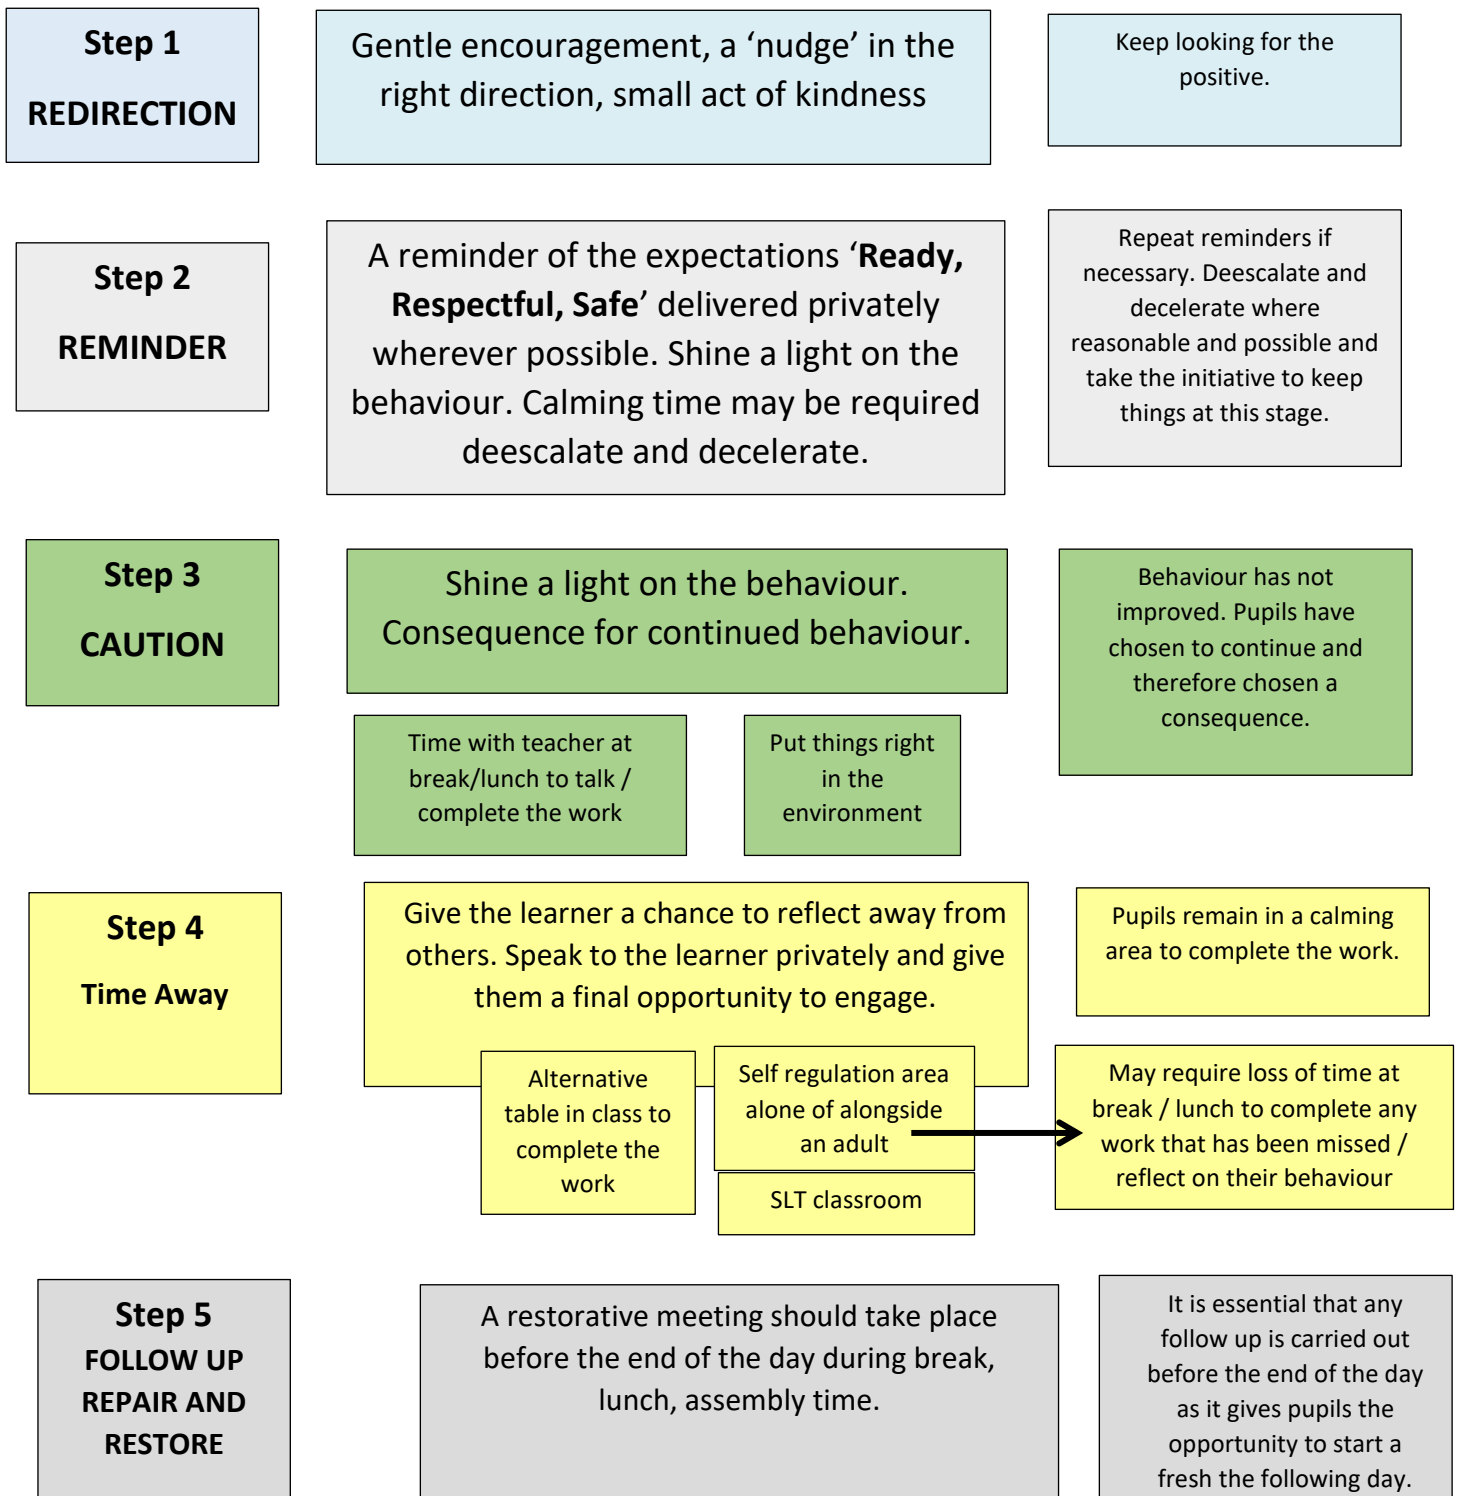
Step 1

REDIRECTION

Gentle encouragement, a ‘nudge’ in the right direction, small act of kindness

Keep looking for the positive.

Step 2

REMINDER

A reminder of the expectations ‘**Ready, Respectful, Safe**’ delivered privately wherever possible. Shine a light on the behaviour. Calming time may be required deescalate and decelerate.

Repeat reminders if necessary. Deescalate and decelerate where reasonable and possible and take the initiative to keep things at this stage.

Step 3

CAUTION

Shine a light on the behaviour. Consequence for continued behaviour.

Behaviour has not improved. Pupils have chosen to continue and therefore chosen a consequence.

Time with teacher at break/lunch to talk / complete the work

Put things right in the environment

Step 4

Time Away

Give the learner a chance to reflect away from others. Speak to the learner privately and give them a final opportunity to engage.

Pupils remain in a calming area to complete the work.

Alternative table in class to complete the work

Self regulation area alone of alongside an adult

SLT classroom

May require loss of time at break / lunch to complete any work that has been missed / reflect on their behaviour

Step 5

FOLLOW UP REPAIR AND RESTORE

A restorative meeting should take place before the end of the day during break, lunch, assembly time.

It is essential that any follow up is carried out before the end of the day as it gives pupils the opportunity to start a fresh the following day.